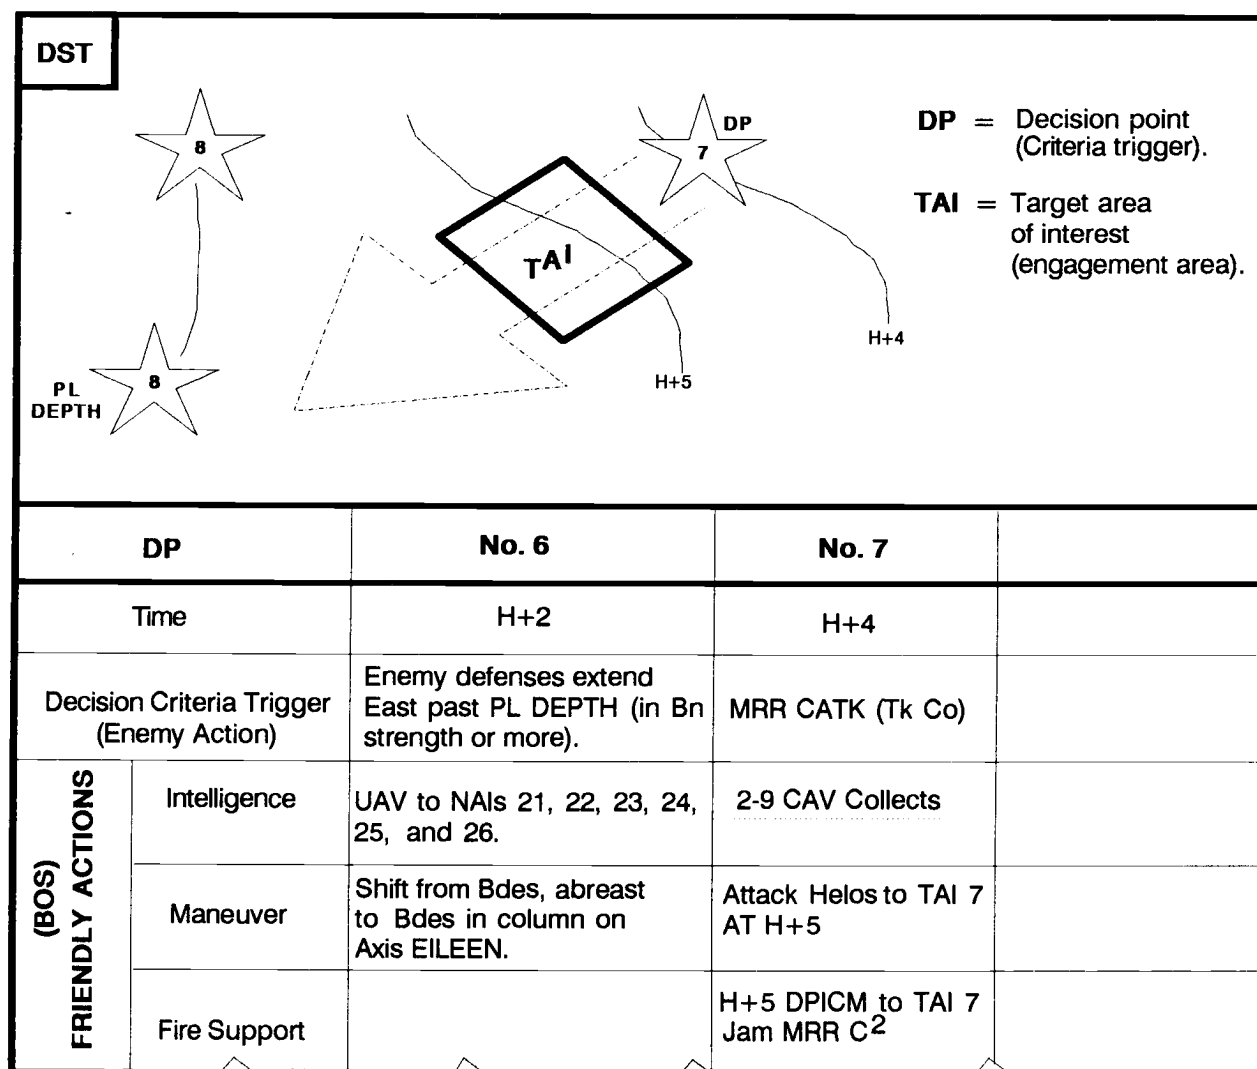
DST

8

DP
7

DP = Decision point (Criteria trigger).

TAI = Target area of interest (engagement area).

TAI

H+4

PL DEPTH
8

H+5

| DP | | No. 6 | No. 7 | |
|---|---|---|---|---|
| Time | | H+2 | H+4 | |
| Decision Criteria Trigger (Enemy Action) | | Enemy defenses extend East past PL DEPTH (in Bn strength or more). | MRR CATK (Tk Co) | |
| (BOS) FRIENDLY ACTIONS | Intelligence | UAV to NAIs 21, 22, 23, 24, 25, and 26. | 2-9 CAV Collects | |
| | Maneuver | Shift from Bdes, abreast to Bdes in column on Axis EILEEN. | Attack Helos to TAI 7 AT H+5 | |
| | Fire Support | | H+5 DPICM to TAI 7 Jam MRR $C^2$ | |